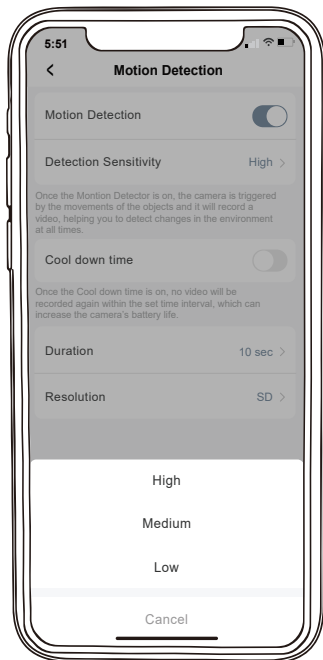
5:51

<

Motion Detection

Motion Detection

Detection Sensitivity High >

Once the Montion Detector is on, the camera is triggered by the movements of the objects and it will record a video, helping you to detect changes in the environment at all times.

Cool down time

Once the Cool down time is on, no video will be recorded again within the set time interval, which can increase the camera's battery life.

Duration 10 sec >

Resolution SD >

High

Medium

Low

Cancel